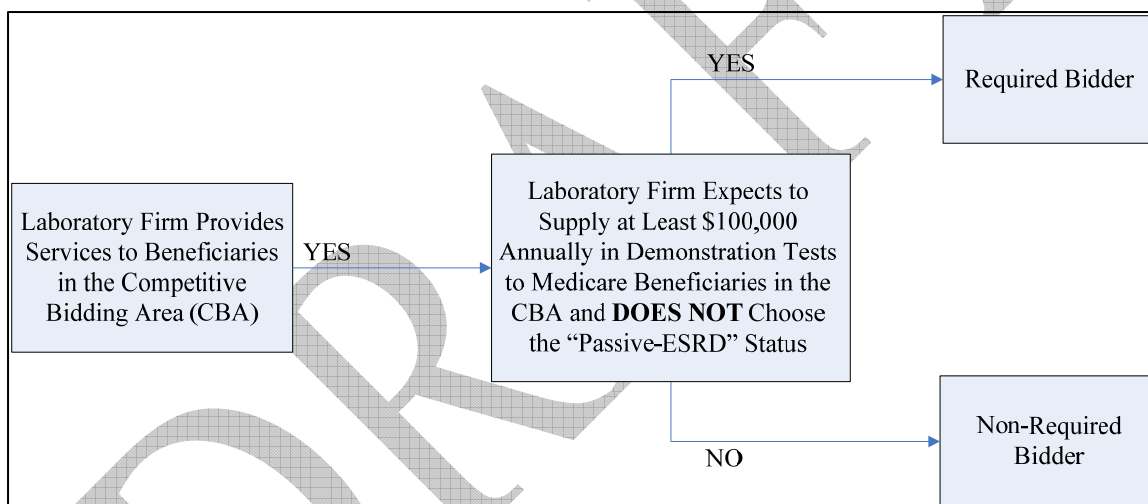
Laboratory Firm Provides Services to Beneficiaries in the Competitive Bidding Area (CBA)

YES

Laboratory Firm Expects to Supply at Least $100,000 Annually in Demonstration Tests to Medicare Beneficiaries in the CBA and **DOES NOT** Choose the "Passive-ESRD" Status

YES

Required Bidder

NO

Non-Required Bidder

DRAFT